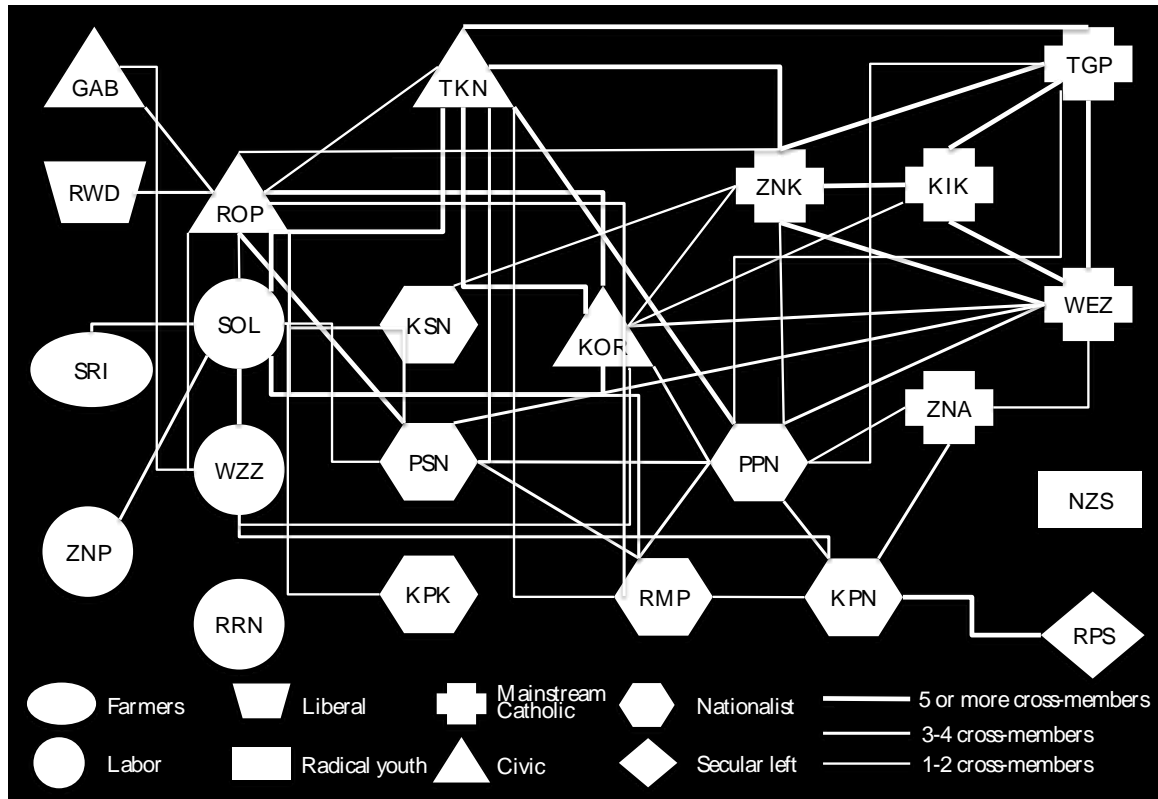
GAB
TKN
TGP
RWD
ROP
ZNK
KIK
SOL
KSN
KOR
WEZ
SRI
ZNA
WZZ
PSN
PPN
NZS
ZNP
KPK
RMP
KPN
RRN
RPS

Farmers
Liberal
Mainstream Catholic
Nationalist
5 or more cross-members
3-4 cross-members
Labor
Radical youth
Civic
Secular left
1-2 cross-members